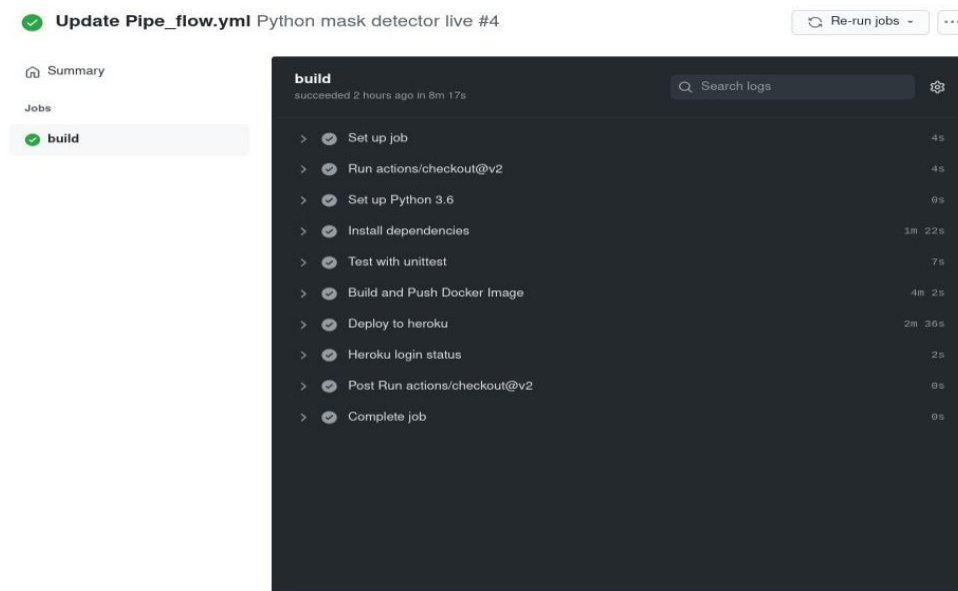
Update Pipe_flow.yml Python mask detector live #4

Re-run jobs

Summary

Jobs

build

build
succeeded 2 hours ago in 8m 17s

Search logs

Set up job 4s
Run actions/checkout@v2 4s
Set up Python 3.6 0s
Install dependencies 1m 22s
Test with unittest 7s
Build and Push Docker Image 4m 2s
Deploy to heroku 2m 36s
Heroku login status 2s
Post Run actions/checkout@v2 0s
Complete job 0s